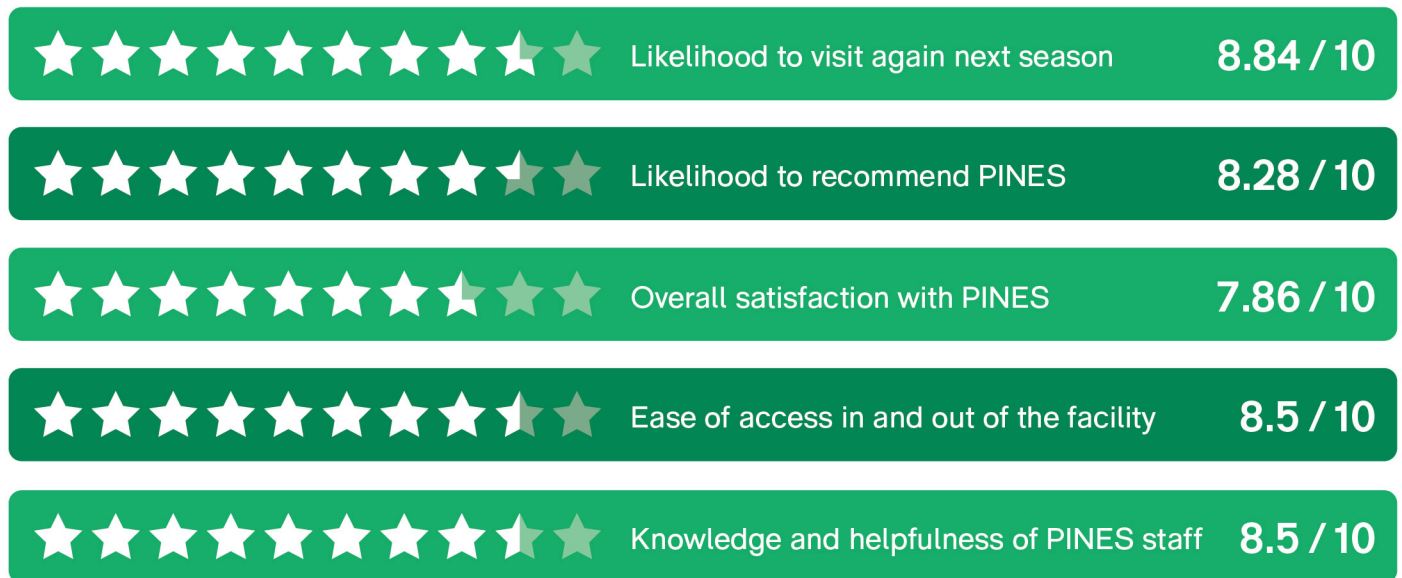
Likelihood to visit again next season 8.84 / 10

Likelihood to recommend PINES 8.28 / 10

Overall satisfaction with PINES 7.86 / 10

Ease of access in and out of the facility 8.5 / 10

Knowledge and helpfulness of PINES staff 8.5 / 10